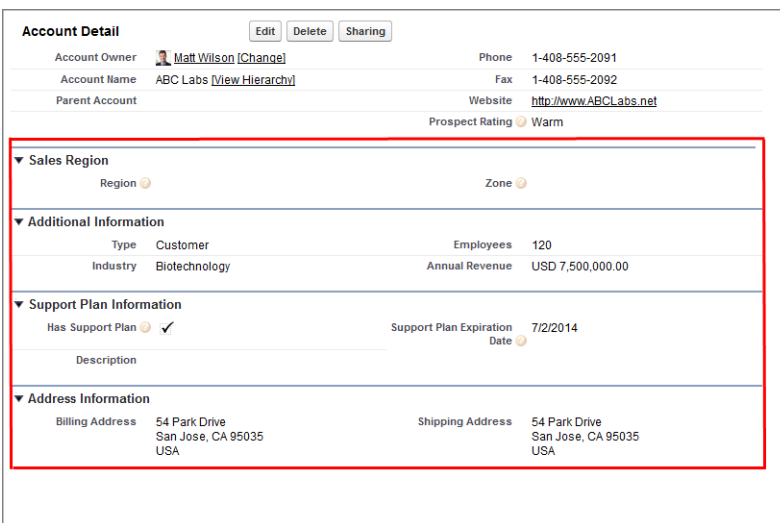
Account Detail

Edit Delete Sharing

| Account Owner | Matt Wilson [Change] | Phone | 1-408-555-2091 |
|---|---|---|---|
| Account Name | ABC Labs [View Hierarchy] | Fax | 1-408-555-2092 |
| Parent Account | | Website | http://www.ABCLabs.net |
| | | Prospect Rating | Warm |

▼ Sales Region

| Region | | Zone | |
|---|---|---|---|

▼ Additional Information

| Type | Customer | Employees | 120 |
|---|---|---|---|
| Industry | Biotechnology | Annual Revenue | USD 7,500,000.00 |

▼ Support Plan Information

| Has Support Plan | ✓ | Support Plan Expiration Date | 7/2/2014 |
|---|---|---|---|
| Description | | | |

▼ Address Information

| Billing Address | 54 Park Drive San Jose, CA 95035 USA | Shipping Address | 54 Park Drive San Jose, CA 95035 USA |
|---|---|---|---|